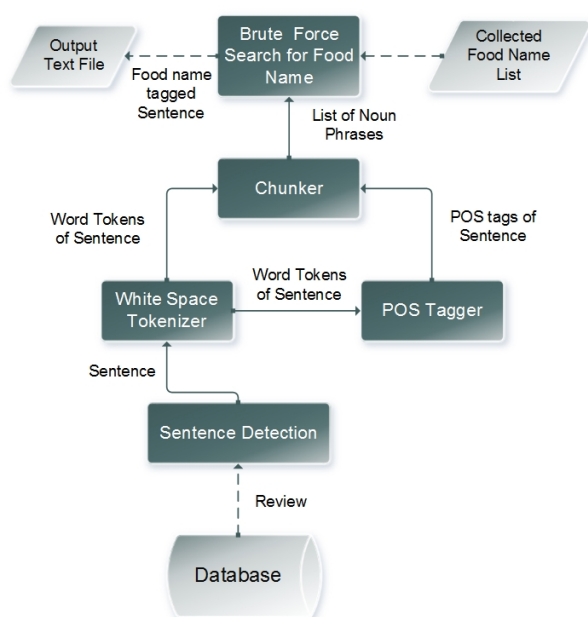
Output Text File

Brute Force Search for Food Name

Collected Food Name List

Food name tagged Sentence

List of Noun Phrases

Chunker

Word Tokens of Sentence

POS tags of Sentence

Word Tokens of Sentence

White Space Tokenizer

POS Tagger

Sentence

Sentence Detection

Review

Database